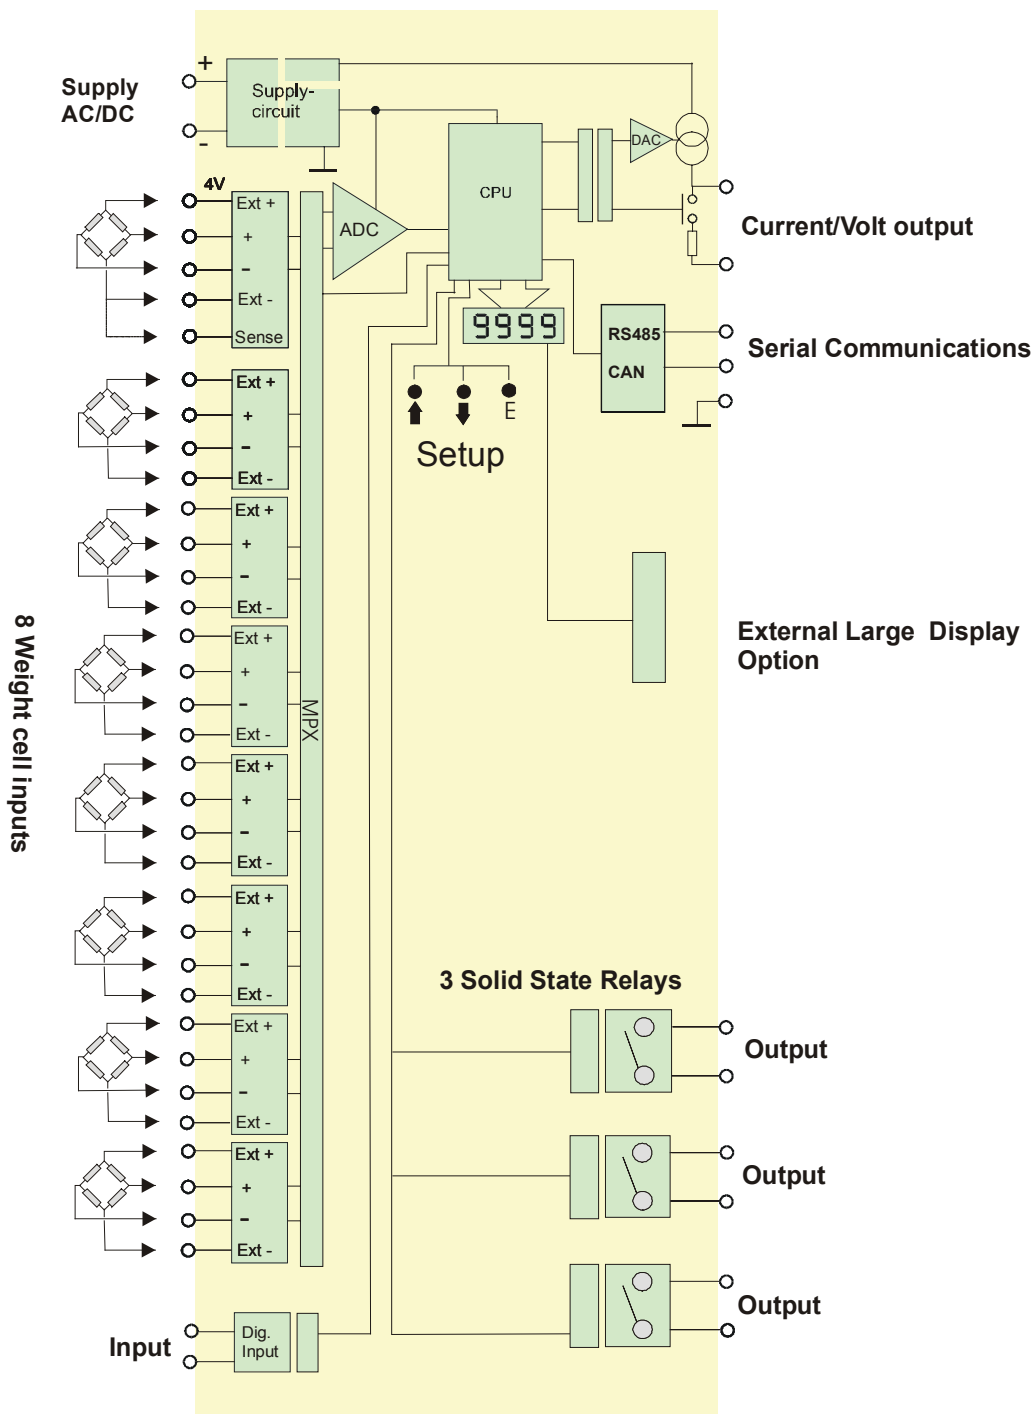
Supply AC/DC

+

-

Supply-circuit

CPU

DAC

Current/Volt output

4V

Ext +

+

-

Ext -

Sense

ADC

9999

RS485

CAN

Serial Communications

E

Setup

Ext +

+

-

Ext -

Ext +

+

-

Ext -

Ext +

+

-

Ext -

External Large Display Option

8 Weight cell inputs

MPX

Ext +

+

-

Ext -

Ext +

+

-

Ext -

3 Solid State Relays

Ext +

+

-

Ext -

Output

Ext +

+

-

Ext -

Output

Output

Input

Dig. Input